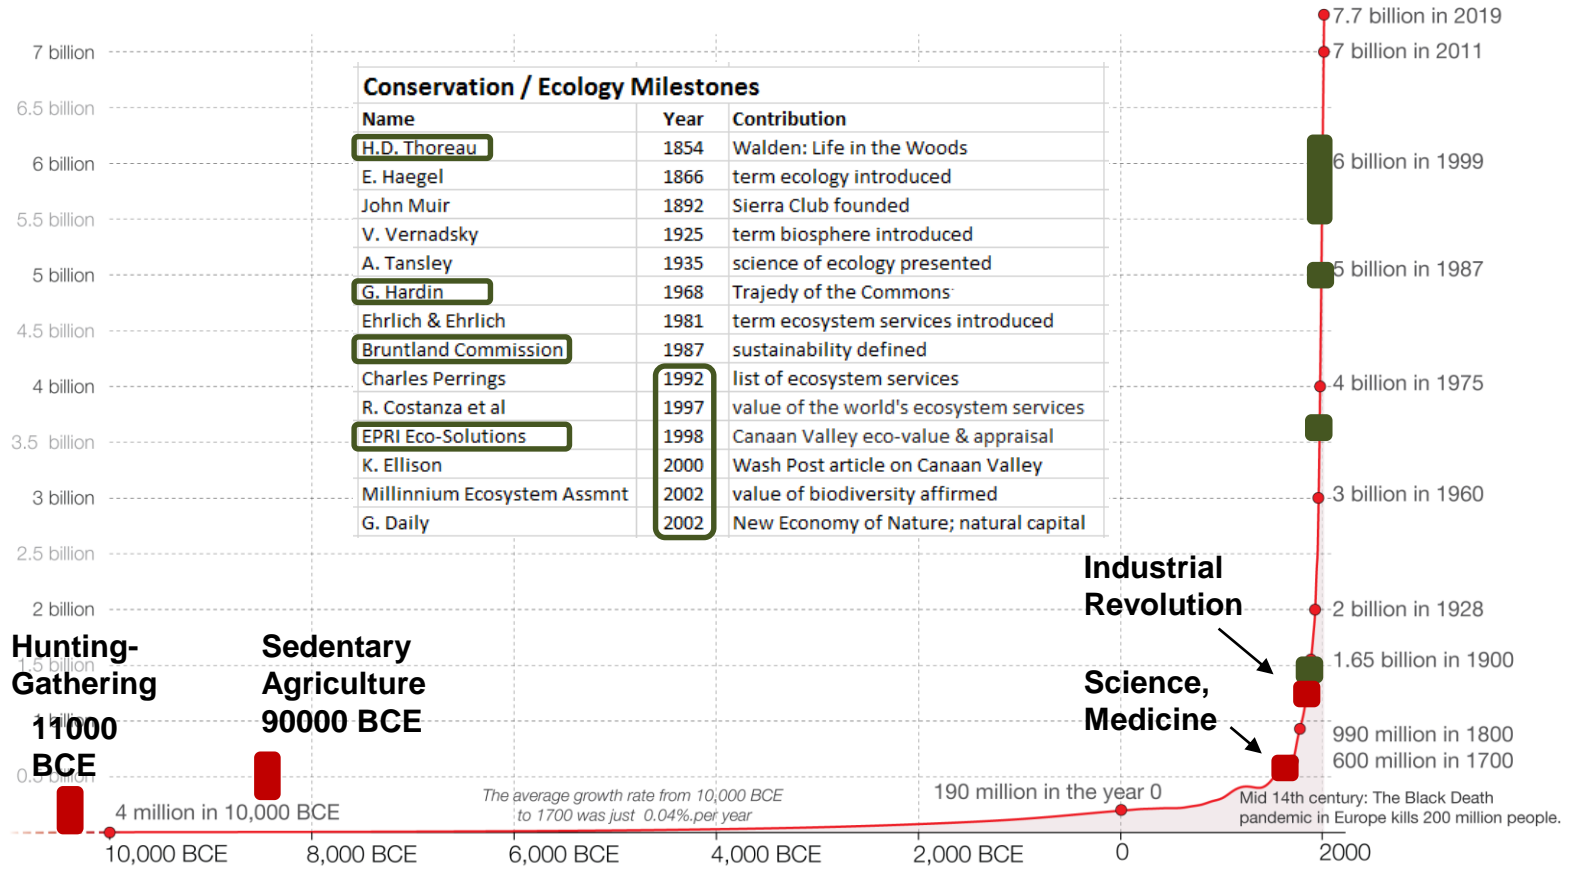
7.7 billion in 2019
7 billion in 2011
7 billion
6.5 billion
6 billion
5.5 billion
5 billion
4.5 billion
4 billion
3.5 billion
3 billion
2.5 billion
2 billion

Conservation / Ecology Milestones

| Name | Year | Contribution |
|---|---|---|
| H.D. Thoreau | 1854 | Walden: Life in the Woods |
| E. Haegel | 1866 | term ecology introduced |
| John Muir | 1892 | Sierra Club founded |
| V. Vernadsky | 1925 | term biosphere introduced |
| A. Tansley | 1935 | science of ecology presented |
| G. Hardin | 1968 | Trajedy of the Commons |
| Ehrlich & Ehrlich | 1981 | term ecosystem services introduced |
| Bruntland Commission | 1987 | sustainability defined |
| Charles Perrings | 1992 | list of ecosystem services |
| R. Costanza et al | 1997 | value of the world's ecosystem services |
| EPRI Eco-Solutions | 1998 | Canaan Valley eco-value & appraisal |
| K. Ellison | 2000 | Wash Post article on Canaan Valley |
| Millinnium Ecosystem Assmnt | 2002 | value of biodiversity affirmed |
| G. Daily | 2002 | New Economy of Nature; natural capital |

6 billion in 1999
5 billion in 1987
4 billion in 1975
3 billion in 1960
2 billion in 1928
1.65 billion in 1900
990 million in 1800
600 million in 1700

Industrial Revolution

Science, Medicine

Hunting-Gathering 11000 BCE

Sedentary Agriculture 90000 BCE

4 million in 10,000 BCE

The average growth rate from 10,000 BCE to 1700 was just 0.04% per year

190 million in the year 0

Mid 14th century: The Black Death pandemic in Europe kills 200 million people.

10,000 BCE
8,000 BCE
6,000 BCE
4,000 BCE
2,000 BCE
0
2000